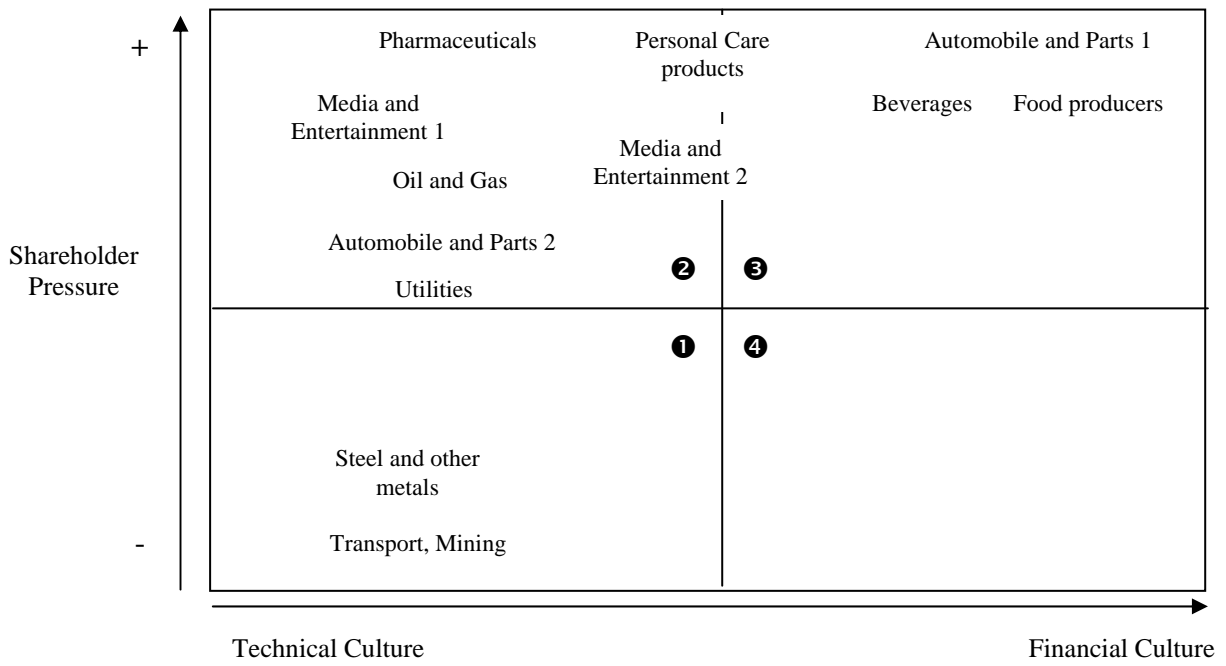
+

Pharmaceuticals

Personal Care products

Automobile and Parts 1

Media and Entertainment 1

Beverages

Food producers

Media and Entertainment 2

Oil and Gas

Shareholder Pressure

Automobile and Parts 2

❷

❸

Utilities

❶

❹

Steel and other metals

-

Transport, Mining

Technical Culture

Financial Culture